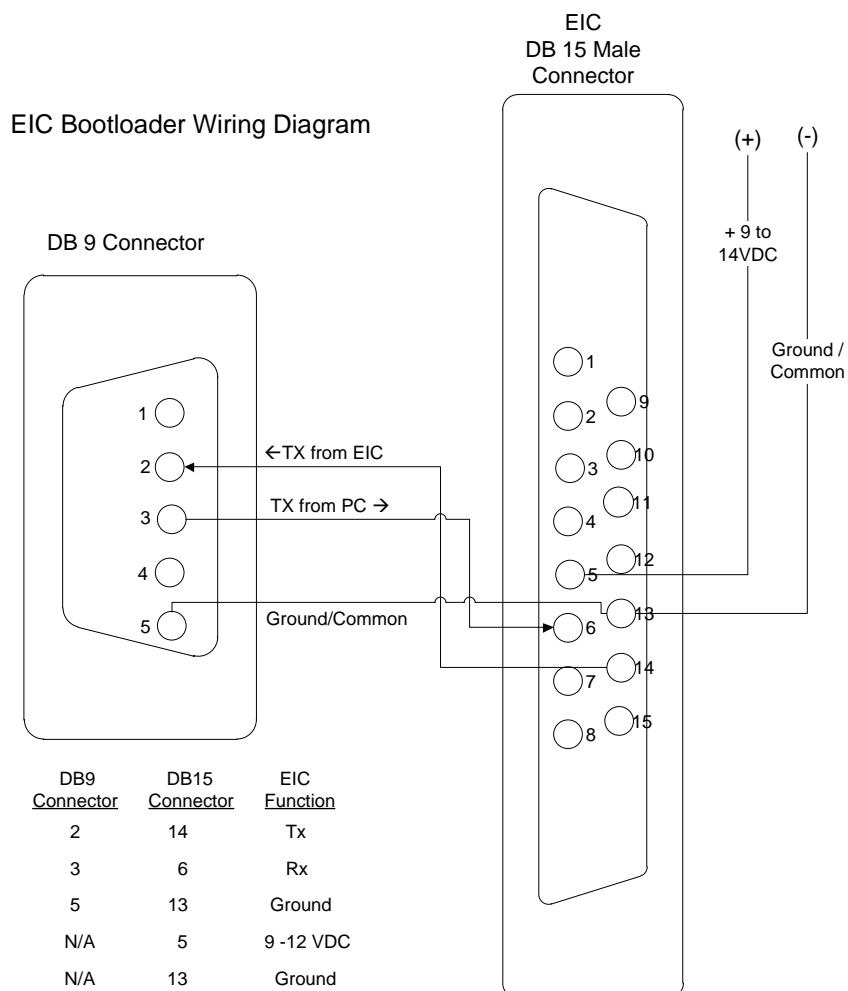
EIC
DB 15 Male
Connector

EIC Bootloader Wiring Diagram

(+)
(-)

+ 9 to
14VDC

Ground /
Common

DB 9 Connector

1
2
3
4
5

←TX from EIC
TX from PC →
Ground/Common

1
2
3
4
5
6
7
8
9
10
11
12
13
14
15

| DB9 Connector | DB15 Connector | EIC Function |
|---|---|---|
| 2 | 14 | Tx |
| 3 | 6 | Rx |
| 5 | 13 | Ground |
| N/A | 5 | 9 -12 VDC |
| N/A | 13 | Ground |